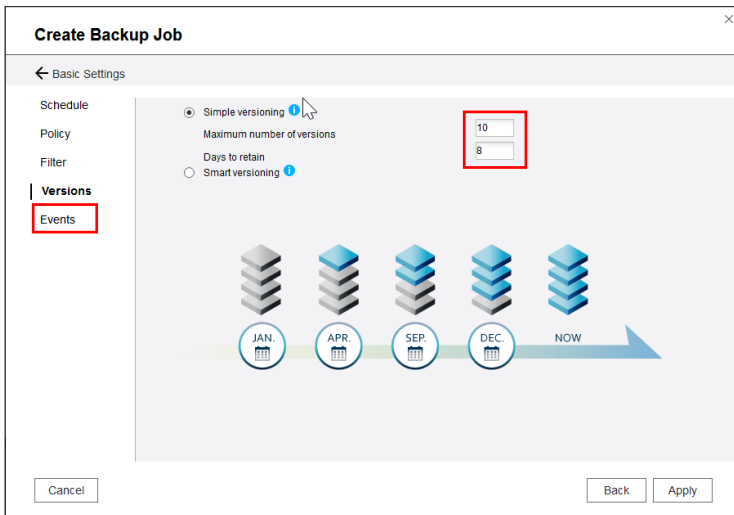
×

Create Backup Job

Basic Settings

Schedule

Policy

Filter

Versions

Events

Simple versioning

Maximum number of versions 10

Days to retain 8

Smart versioning

JAN.

APR.

SEP.

DEC.

NOW

Cancel

Back

Apply